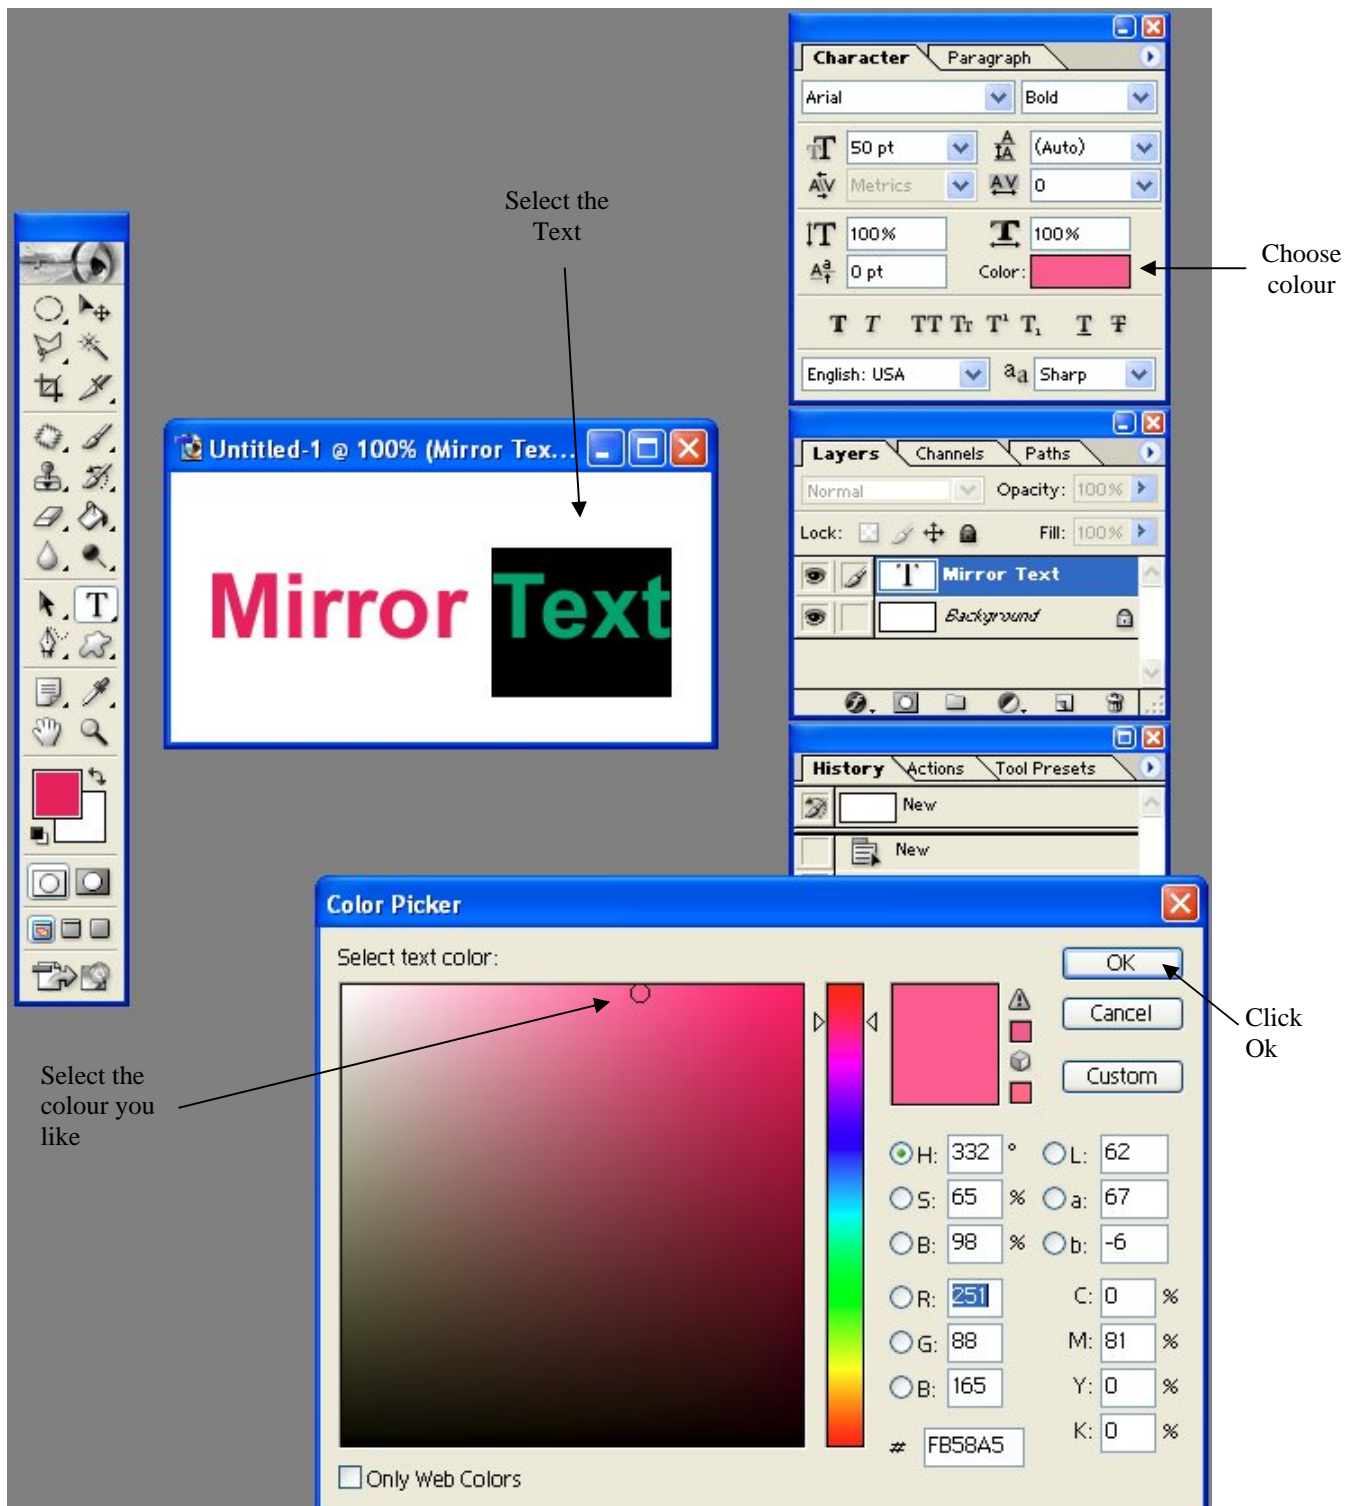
Character Paragraph
Arial
Bold
50 pt
(Auto)
Metrics
0
100%
100%
0 pt
Color:
Choose colour
T T TT Tr T¹ T₁ T T
English: USA
aa Sharp

Select the Text

Untitled-1 @ 100% (Mirror Tex...

Mirror Text

Layers Channels Paths
Normal
Opacity: 100%
Lock:
Fill: 100%
Mirror Text
Background

History Actions Tool Presets
New
New

Color Picker
Select text color:
OK
Cancel
Custom
Click Ok
Select the colour you like
H: 332 °
S: 65 %
B: 98 %
R: 251
G: 88
B: 165
L: 62
a: 67
b: -6
C: 0 %
M: 81 %
Y: 0 %
K: 0 %
# FB58A5
Only Web Colors